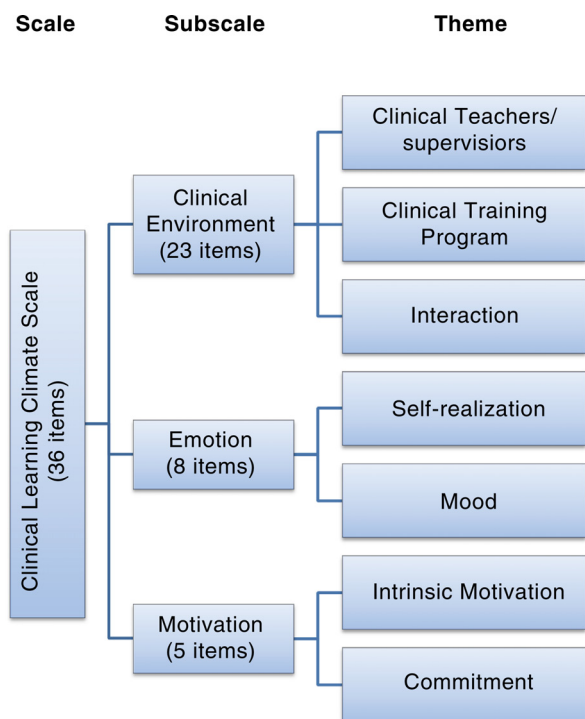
Scale

Subscale

Theme

Clinical Learning Climate Scale (36 items)

Clinical Environment (23 items)

Clinical Teachers/ supervisiors

Clinical Training Program

Interaction

Emotion (8 items)

Self-realization

Mood

Motivation (5 items)

Intrinsic Motivation

Commitment